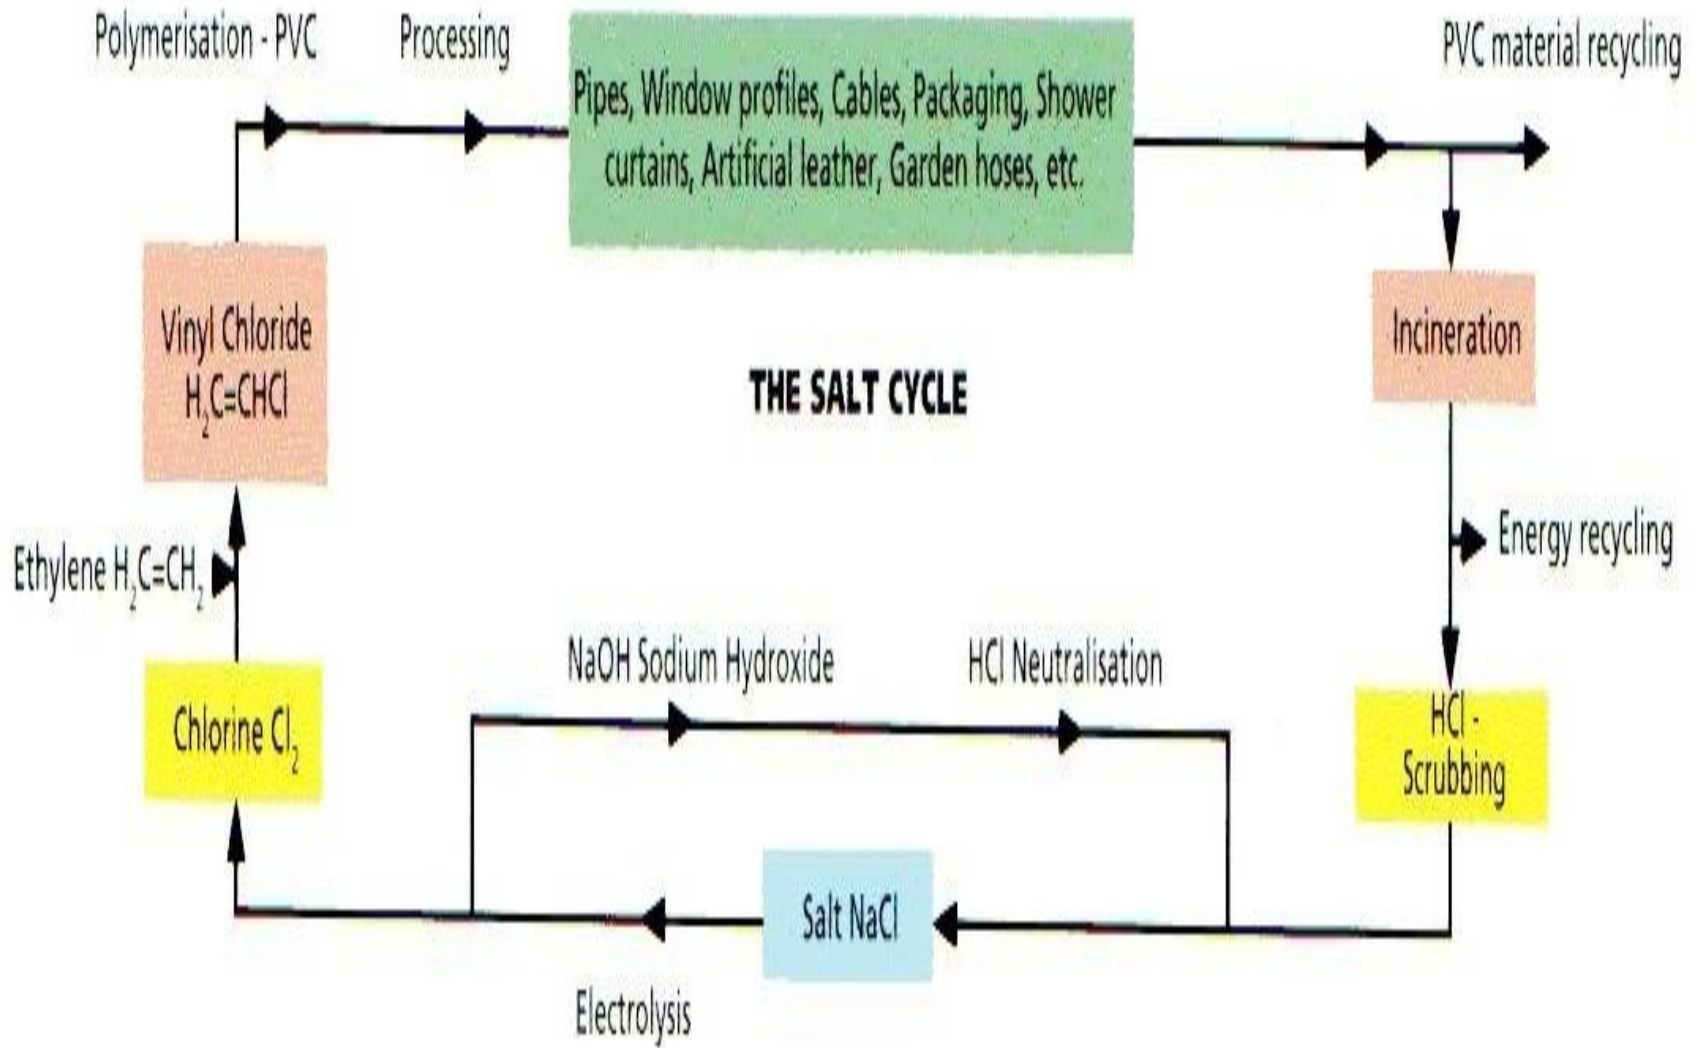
Polymerisation - PVC

Processing

Pipes, Window profiles, Cables, Packaging, Shower curtains, Artificial leather, Garden hoses, etc.

PVC material recycling

Vinyl Chloride $H_2C=CHCl$

THE SALT CYCLE

Incineration

Energy recycling

Ethylene $H_2C=CH_2$

NaOH Sodium Hydroxide

HCl Neutralisation

Chlorine $Cl_2$

HCl - Scrubbing

Salt NaCl

Electrolysis